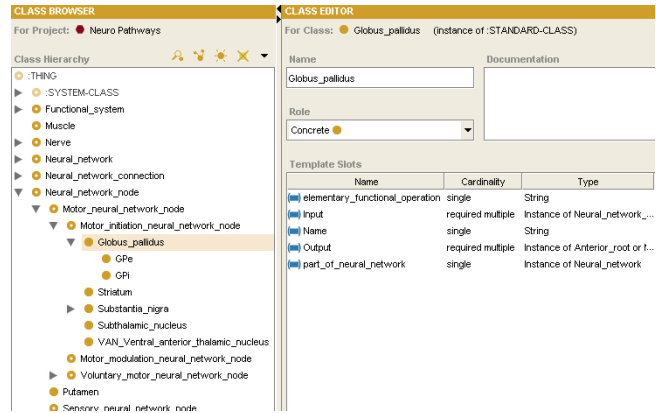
CLASS BROWSER

For Project: Neuro Pathways

Class Hierarchy

:THING
:SYSTEM-CLASS
Functional_system
Muscle
Nerve
Neural_network
Neural_network_connection
Neural_network_node
Motor_neural_network_node
Motor_initiation_neural_network_node
Globus_pallidus
GPe
GPi
Striatum
Substantia_nigra
Subthalamic_nucleus
VAN_Ventral_anterior_thalamic_nucleus
Motor_modulation_neural_network_node
Voluntary_motor_neural_network_node
Putamen
Sensory_neural_network_node

CLASS EDITOR

For Class: Globus_pallidus (instance of :STANDARD-CLASS)

Name
Globus_pallidus

Documentation

Role
Concrete

Template Slots

| Name | Cardinality | Type |
|---|---|---|
| elementary_functional_operation | single | String |
| Input | required multiple | Instance of Neural_network_... |
| Name | single | String |
| Output | required multiple | Instance of Anterior_root or N... |
| part_of_neural_network | single | Instance of Neural_network |